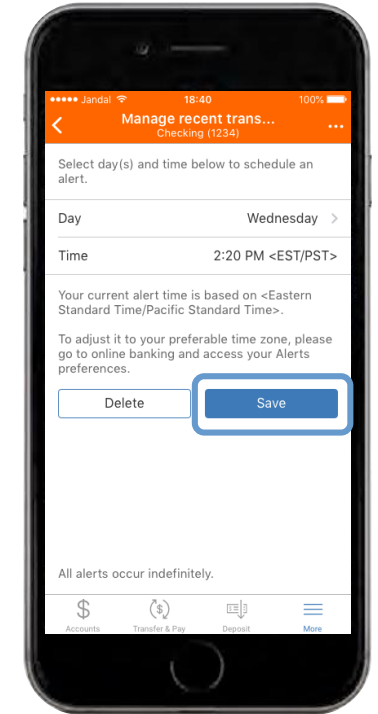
••••• Jandal 18:40 100%

Manage recent trans...
Checking (1234)

Select day(s) and time below to schedule an alert.

Day Wednesday

Time 2:20 PM <EST/PST>

Your current alert time is based on <Eastern Standard Time/Pacific Standard Time>.

To adjust it to your preferable time zone, please go to online banking and access your Alerts preferences.

Delete

Save

All alerts occur indefinitely.

Accounts Transfer & Pay Deposit More